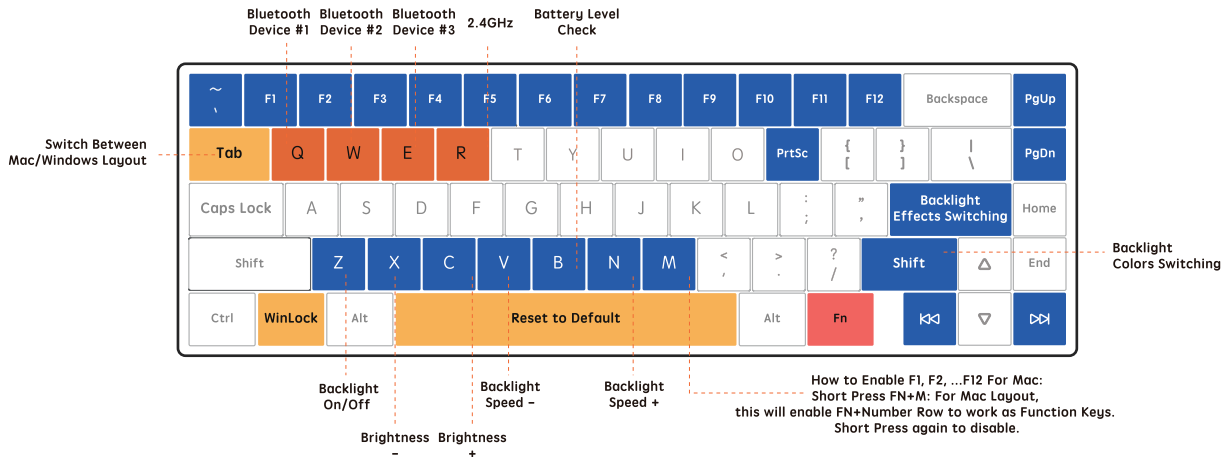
Bluetooth Device #1
Bluetooth Device #2
Bluetooth Device #3
2.4GHz
Battery Level Check

~
`
F1 F2 F3 F4 F5 F6 F7 F8 F9 F10 F11 F12 Backspace PgUp

Switch Between Mac/Windows Layout

Tab Q W E R T Y U I O PrtSc {
[ }
] |
\ PgDn

Caps Lock A S D F G H J K L :
; "
' Backlight Effects Switching Home

Shift Z X C V B N M <
, >
. ?
/ Shift △ End

Backlight Colors Switching

Ctrl WinLock Alt Reset to Default Alt Fn ⏮ ▽ ⏭

Backlight On/Off
Brightness –
Brightness +
Backlight Speed –
Backlight Speed +

How to Enable F1, F2, ...F12 For Mac:
Short Press FN+M: For Mac Layout,
this will enable FN+Number Row to work as Function Keys.
Short Press again to disable.